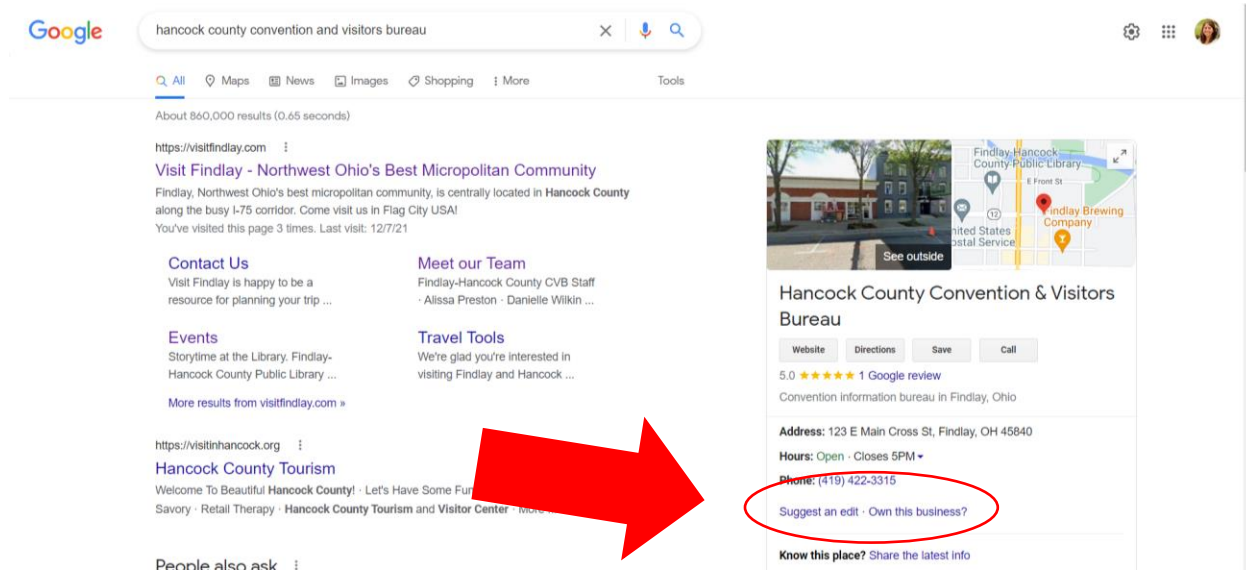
Google

hancock county convention and visitors bureau

All Maps News Images Shopping More Tools

About 860,000 results (0.65 seconds)

https://visitfindlay.com

Visit Findlay - Northwest Ohio's Best Micropolitan Community

Findlay, Northwest Ohio's best micropolitan community, is centrally located in Hancock County along the busy I-75 corridor. Come visit us in Flag City USA!

You've visited this page 3 times. Last visit: 12/7/21

Contact Us
Visit Findlay is happy to be a resource for planning your trip ...

Meet our Team
Findlay-Hancock County CVB Staff · Alissa Preston · Danielle Wilkin ...

Events
Storytime at the Library. Findlay-Hancock County Public Library ...

Travel Tools
We're glad you're interested in visiting Findlay and Hancock ...

More results from visitfindlay.com »

https://visitinhancock.org

Hancock County Tourism

Welcome To Beautiful Hancock County! · Let's Have Some Fun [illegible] Savory · Retail Therapy · Hancock County Tourism and Visitor Center · More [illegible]

People also ask

Findlay-Hancock County Public Library
E Front St
12
Findlay Brewing Company
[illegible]nited States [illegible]ostal Service

See outside

Hancock County Convention & Visitors Bureau

Website Directions Save Call

5.0 ★★★★★ 1 Google review

Convention information bureau in Findlay, Ohio

Address: 123 E Main Cross St, Findlay, OH 45840

Hours: Open · Closes 5PM

Phone: (419) 422-3315

Suggest an edit · Own this business?

Know this place? Share the latest info